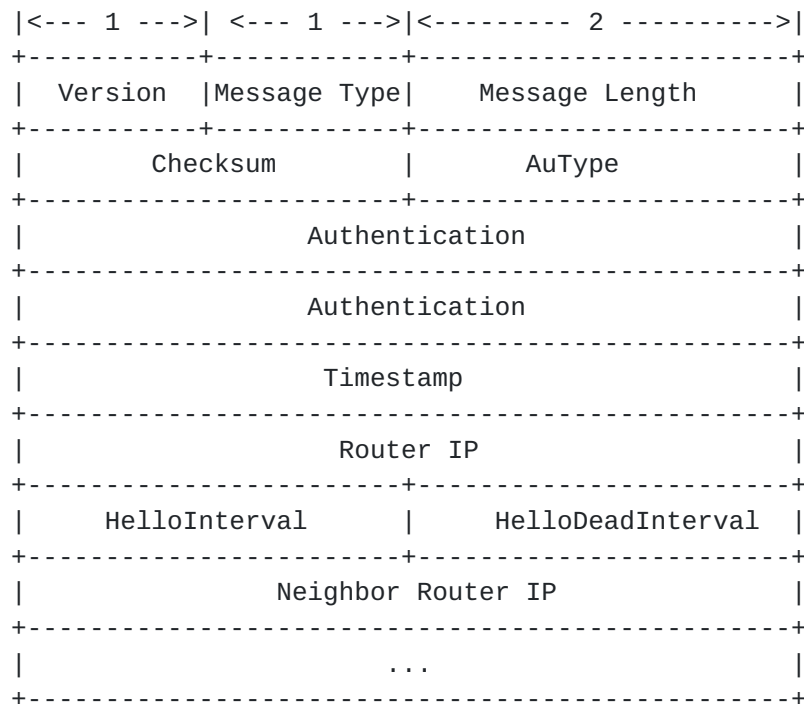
|<--- 1 --->| <--- 1 --->|<--------- 2 --------->|

| Version | Message Type | Message Length |
|---|---|---|

| Checksum | AuType |
|---|---|

| Authentication |
|---|
| Authentication |
| Timestamp |
| Router IP |

| HelloInterval | HelloDeadInterval |
|---|---|

| Neighbor Router IP |
|---|
| ... |